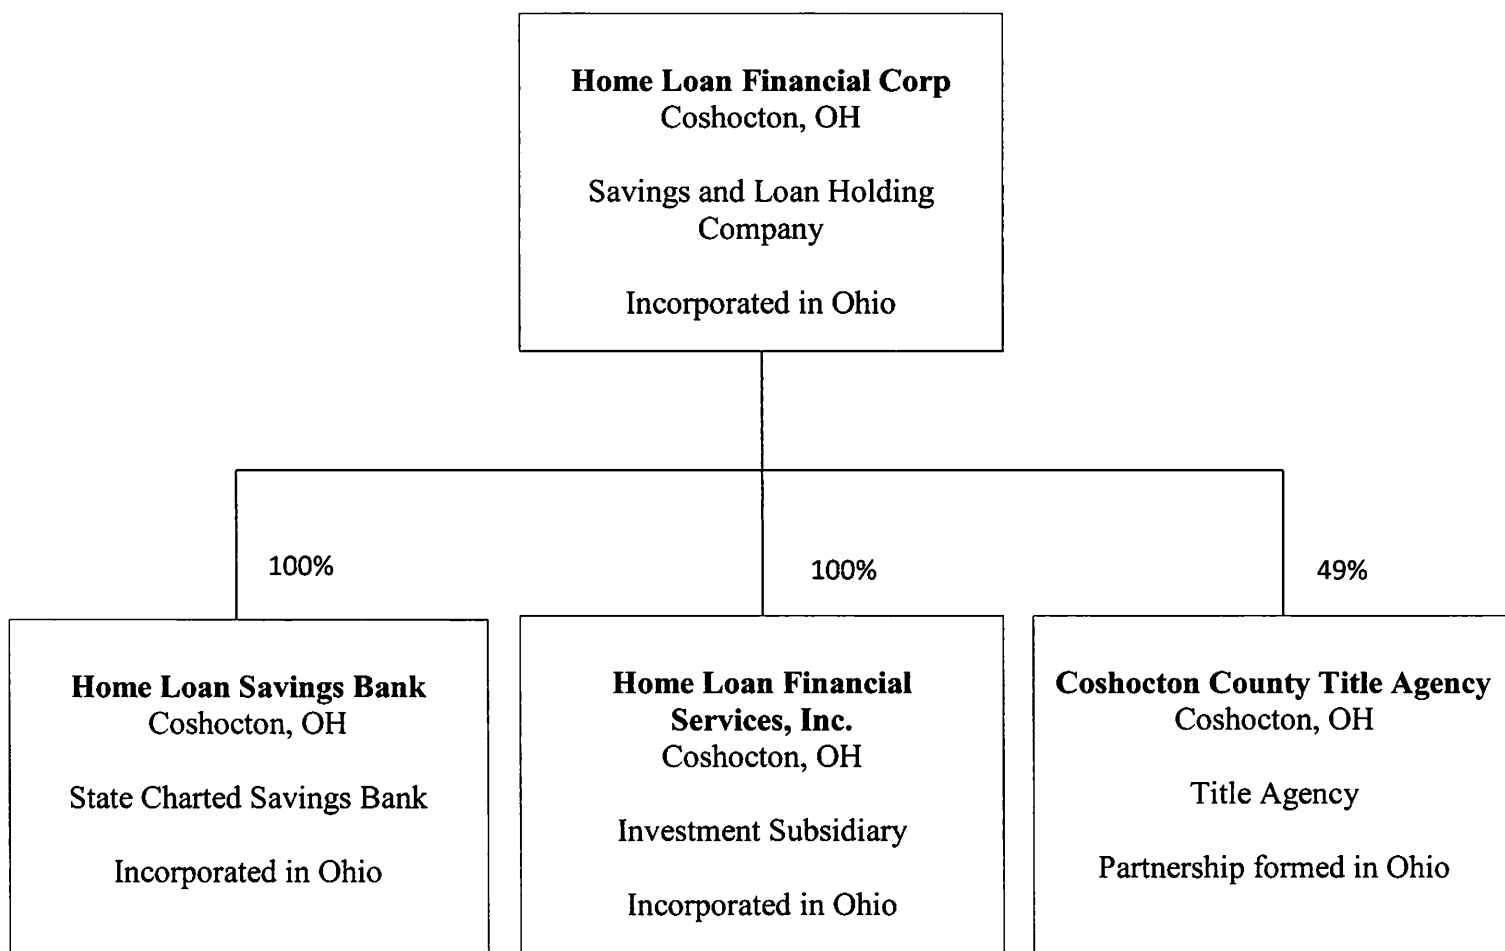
**Home Loan Financial Corp**
Coshocton, OH

Savings and Loan Holding Company

Incorporated in Ohio

100%

100%

49%

**Home Loan Savings Bank**
Coshocton, OH

State Charted Savings Bank

Incorporated in Ohio

**Home Loan Financial Services, Inc.**
Coshocton, OH

Investment Subsidiary

Incorporated in Ohio

**Coshocton County Title Agency**
Coshocton, OH

Title Agency

Partnership formed in Ohio